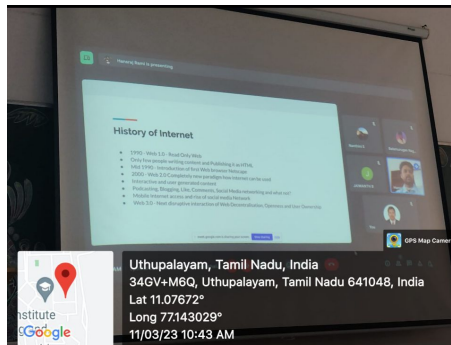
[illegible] is presenting

History of Internet

1990 - Web 1.0 - Read Only Web
Only few people writing content and Publishing it as HTML
Mid 1990 - Introduction of first Web browser Netscape
2000 - Web 2.0 Completely new paradigm how internet can be used
Interactive and user generated content
Podcasting, Blogging, Like, Comment, Social Media networking and what not!
Mobile Internet access and rise of social media Network
Web 3.0 - Next disruptive innovation of Web Decentralization, Openness and User Ownership

GPS Map Camera

Uthupalayam, Tamil Nadu, India
34GV+M6Q, Uthupalayam, Tamil Nadu 641048, India
Lat 11.07672°
Long 77.143029°
11/03/23 10:43 AM

nstitute
Google